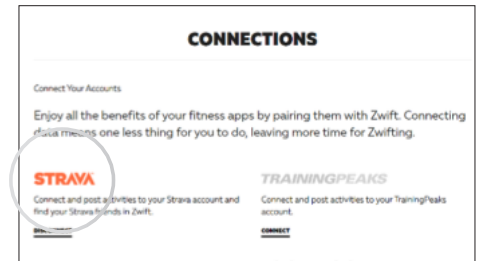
CONNECTIONS

Connect Your Accounts

Enjoy all the benefits of your fitness apps by pairing them with Zwift. Connecting data means one less thing for you to do, leaving more time for Zwifting.

STRAVA

Connect and post activities to your Strava account and find your Strava friends in Zwift.

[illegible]

TRAININGPEAKS

Connect and post activities to your TrainingPeaks account.

CONNECT